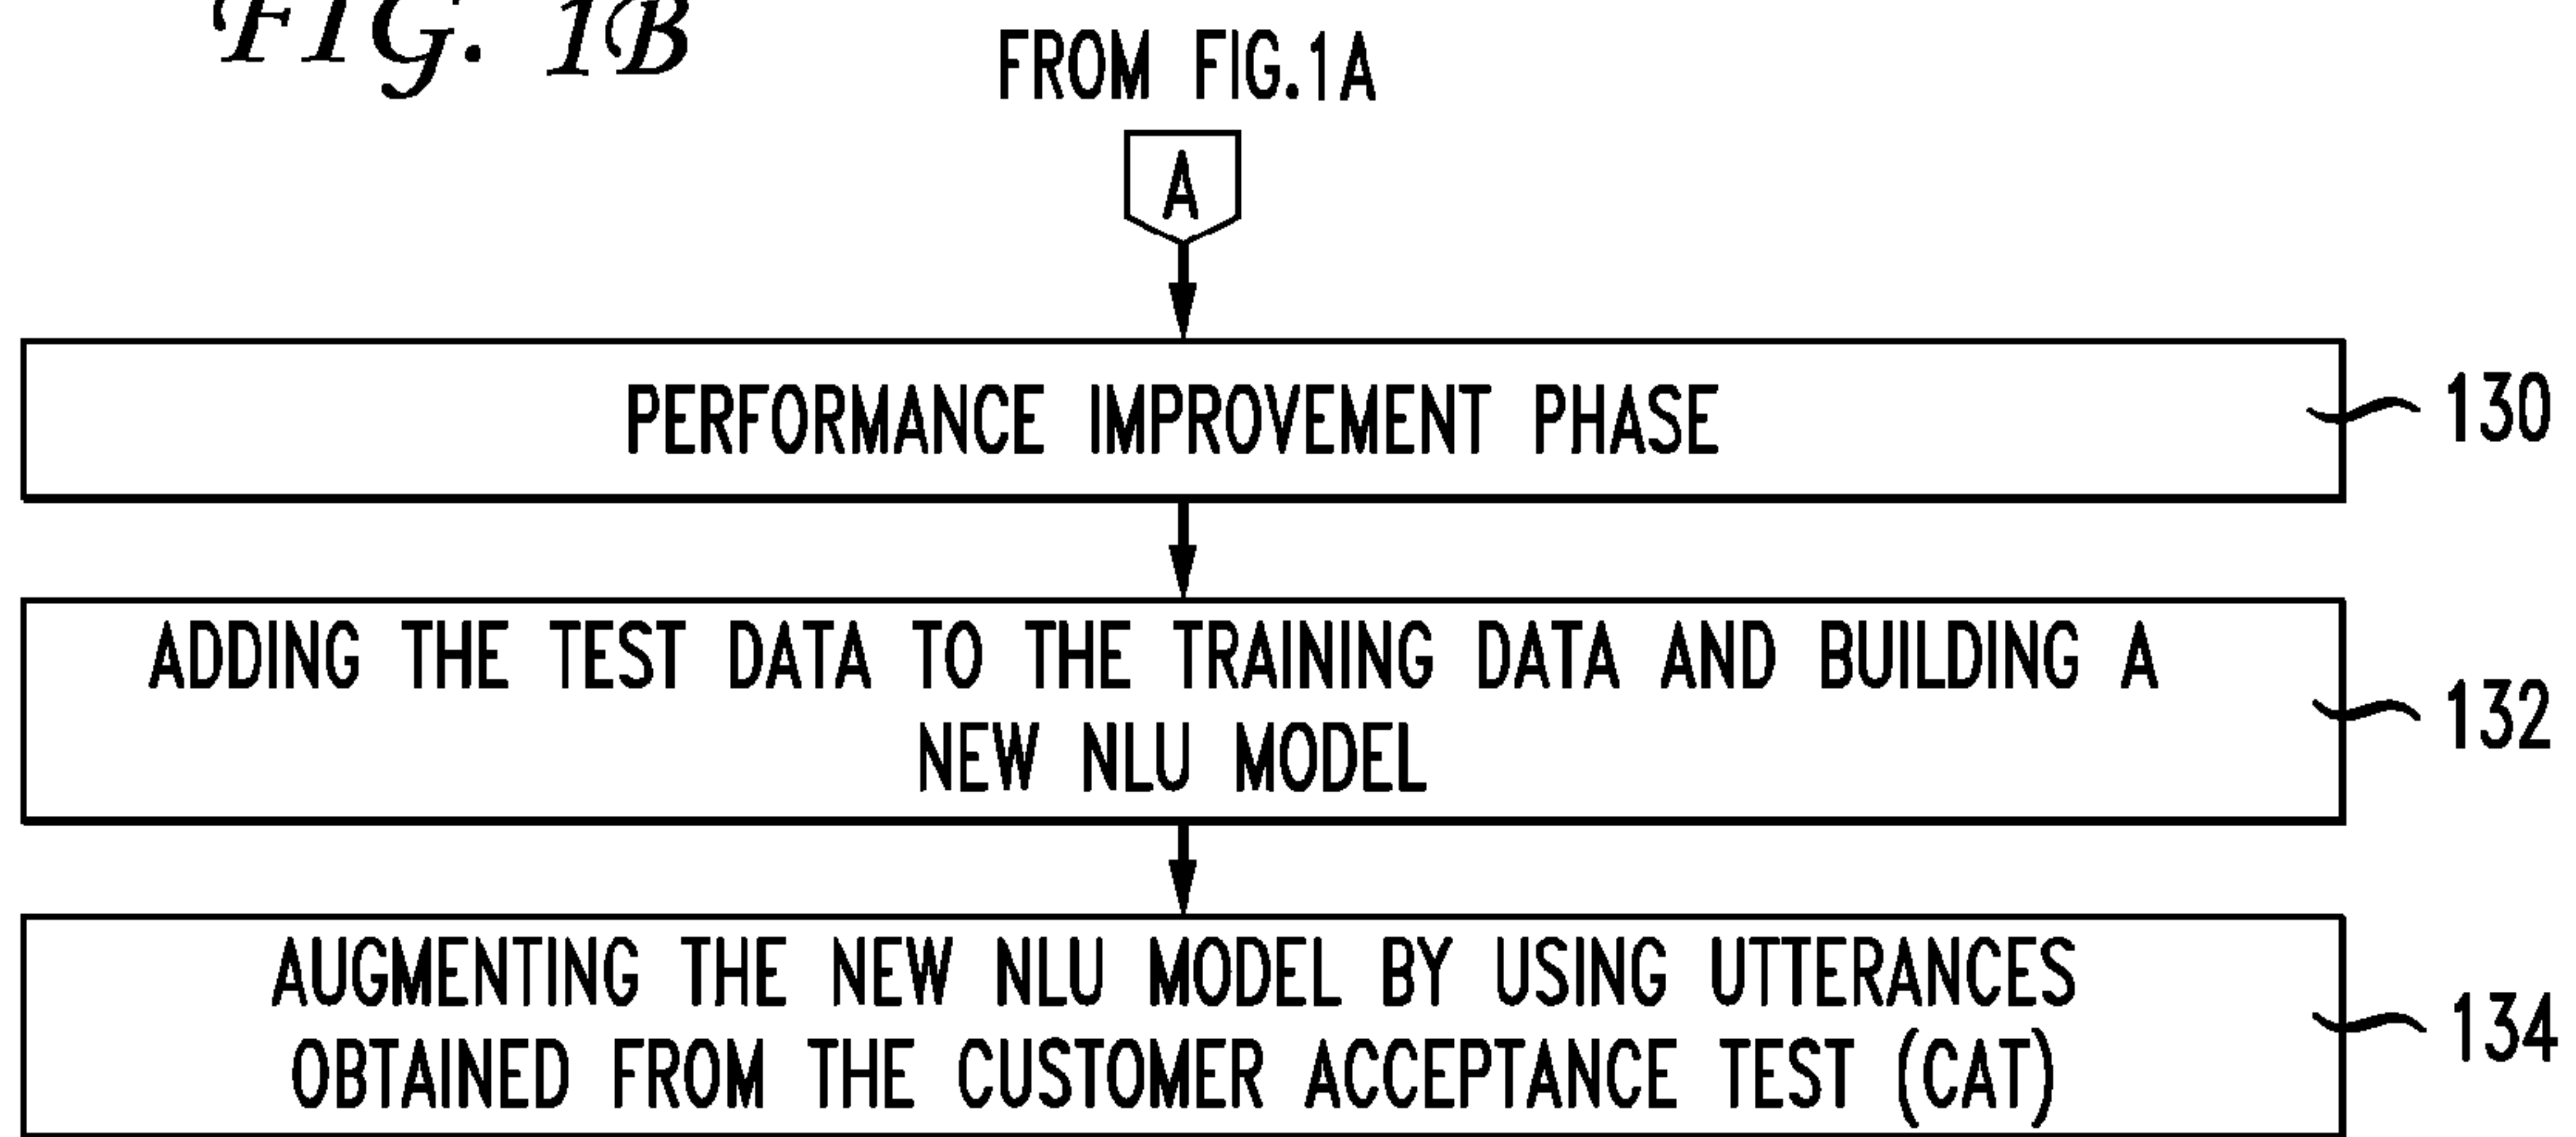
FIG. 1B

FROM FIG.1A

A

PERFORMANCE IMPROVEMENT PHASE

130

ADDING THE TEST DATA TO THE TRAINING DATA AND BUILDING A NEW NLU MODEL

132

AUGMENTING THE NEW NLU MODEL BY USING UTTERANCES OBTAINED FROM THE CUSTOMER ACCEPTANCE TEST (CAT)

134